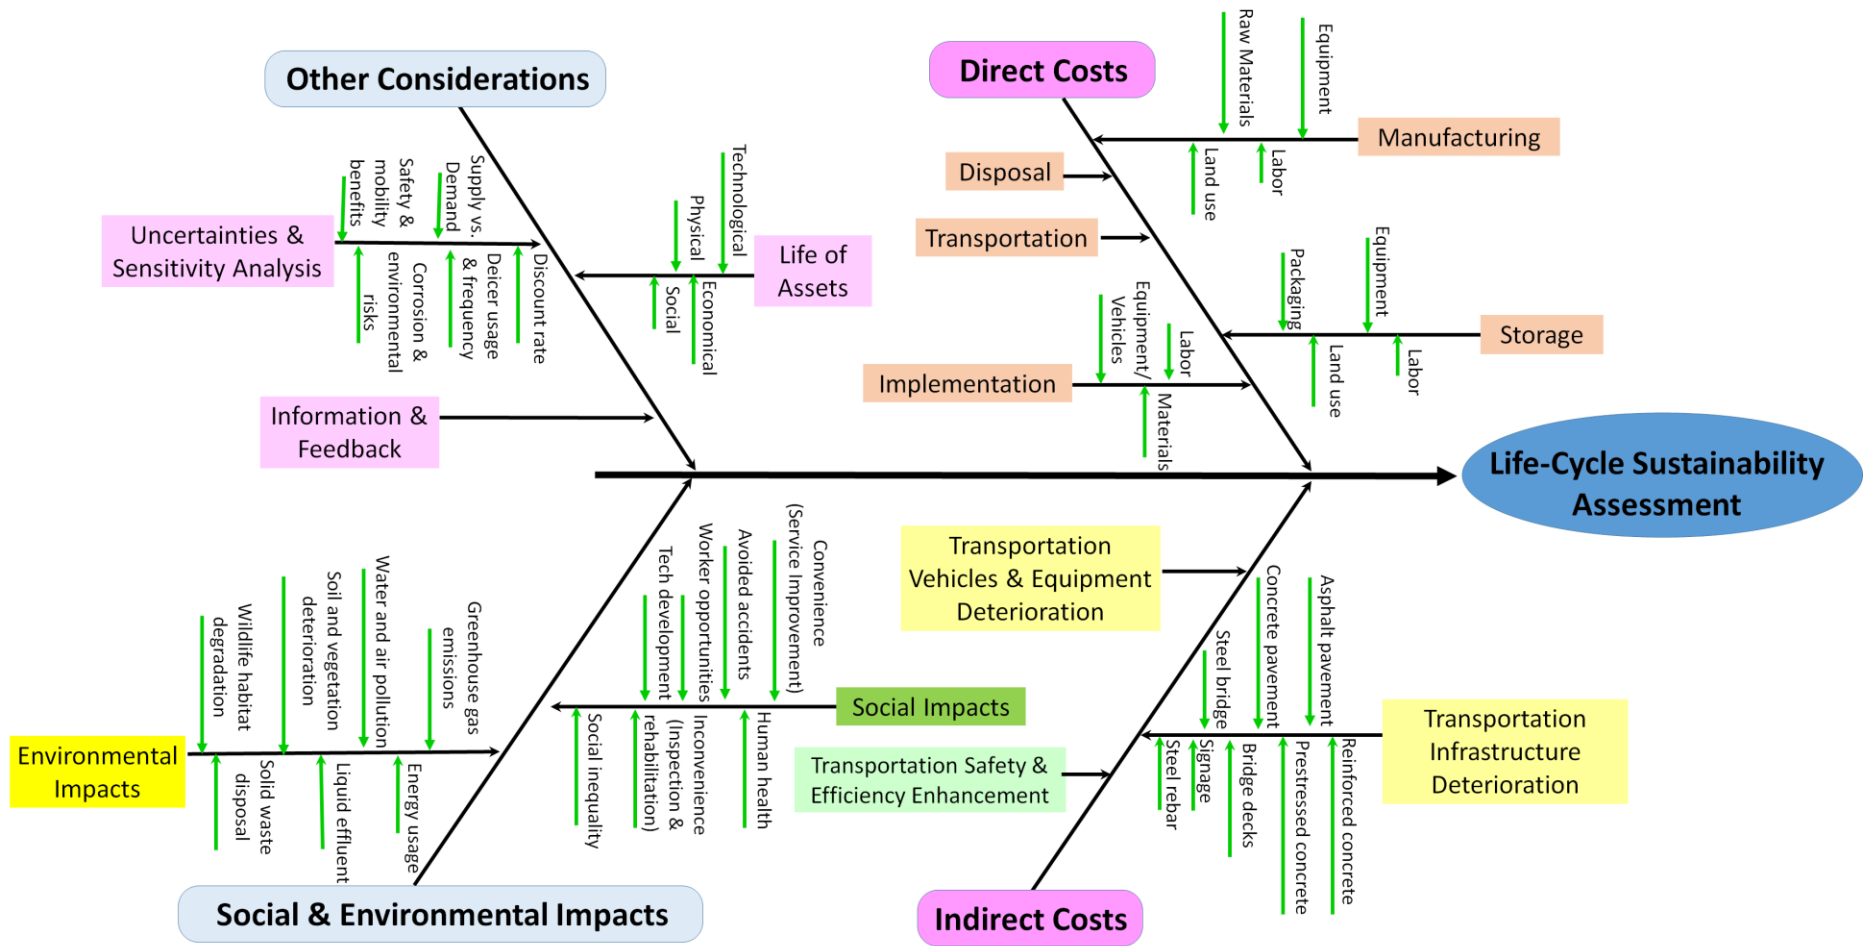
Other Considerations

Uncertainties & Sensitivity Analysis

benefits
Safety & mobility
Demand
Supply vs.

risks
environmental
Corrosion &
& frequency
Deicer usage
Discount rate

Physical
Technological

Social
Economical

Life of Assets

Information & Feedback

Direct Costs

Raw Materials
Equipment

Manufacturing

Land use
Labor

Disposal

Transportation

Packaging
Equipment

Storage

Land use
Labor

Vehicles
Equipment/
Labor

Implementation

Materials

Life-Cycle Sustainability Assessment

Environmental Impacts

degradation
Wildlife habitat
deterioration
Soil and vegetation
Water and air pollution
emissions
Greenhouse gas

disposal
Solid waste
Liquid effluent
Energy usage

Social & Environmental Impacts

Tech development
Worker opportunities
Avoided accidents
(Service Improvement)
Convenience

Social Impacts

Social inequality
rehabilitation)
(Inspection &
Inconvenience
Human health

Transportation Vehicles & Equipment Deterioration

Transportation Safety & Efficiency Enhancement

Steel bridge
Concrete pavement
Asphalt pavement

Transportation Infrastructure Deterioration

Steel rebar
Signage
Bridge decks
Prestressed concrete
Reinforced concrete

Indirect Costs